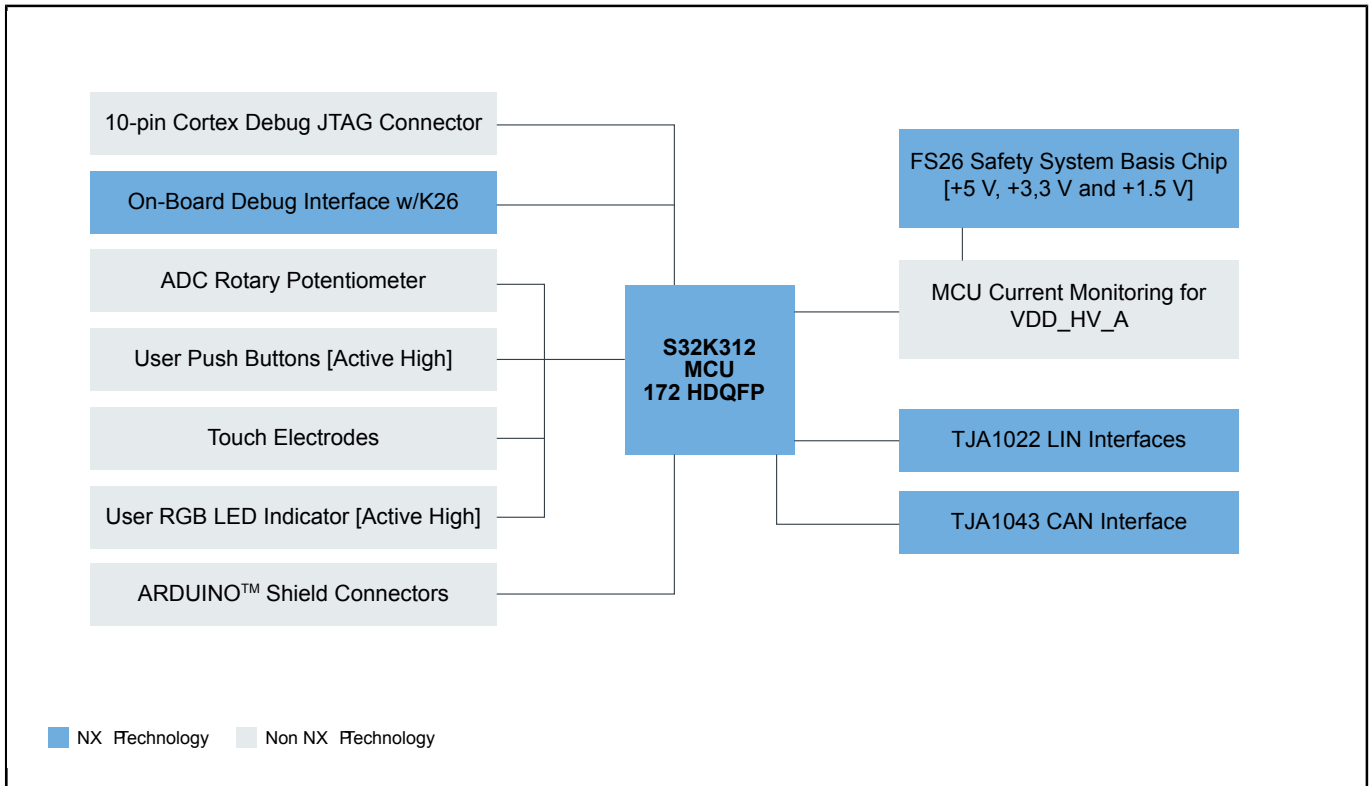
10-pin Cortex Debug JTAG Connector

On-Board Debug Interface w/K26

ADC Rotary Potentiometer

User Push Buttons [Active High]

Touch Electrodes

User RGB LED Indicator [Active High]

ARDUINO$^{TM}$ Shield Connectors

S32K312
MCU
172 HDQFP

FS26 Safety System Basis Chip
[+5 V, +3,3 V and +1.5 V]

MCU Current Monitoring for
VDD_HV_A

TJA1022 LIN Interfaces

TJA1043 CAN Interface

NX Ptechnology

Non NX Ptechnology